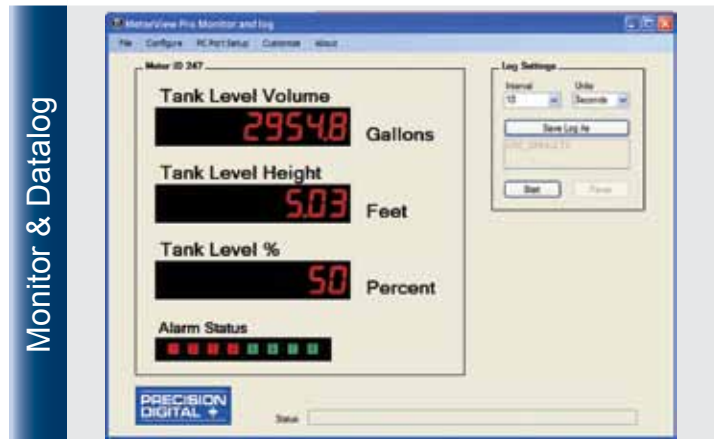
Monitor & Datalog

MeterView Pro Monitor and log

File Configure PC Port Setup Customize About

Meter ID 247

Tank Level Volume

2954.8

Gallons

Tank Level Height

5.03

Feet

Tank Level %

50

Percent

Alarm Status

Log Settings

Interval

10

Units

Seconds

Save Log As

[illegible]

Start

Pause

PRECISION DIGITAL

Status